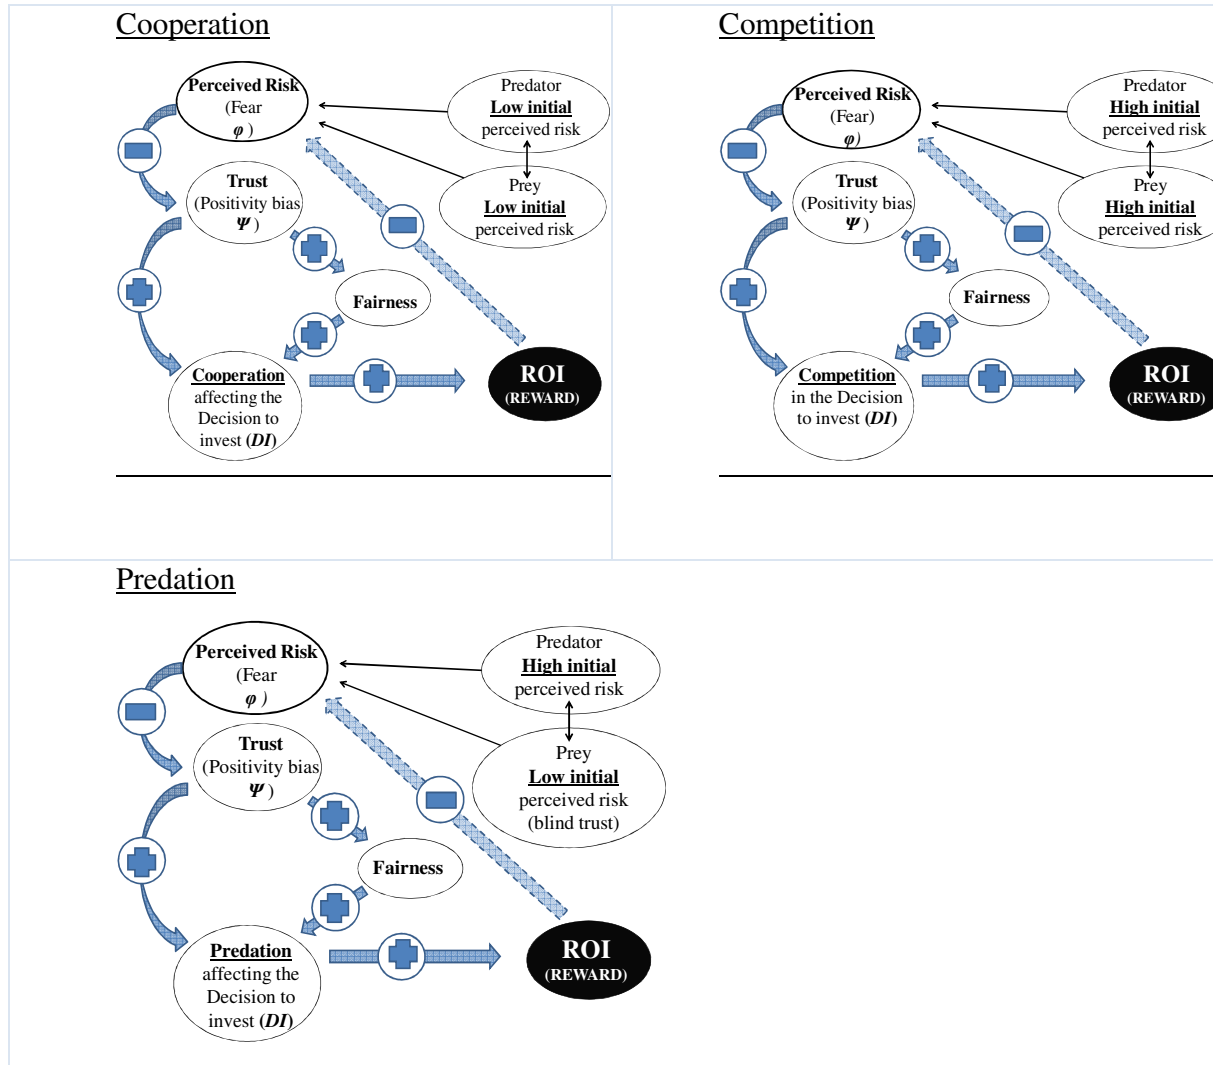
Cooperation

Perceived Risk (Fear $\varphi$ )

Predator Low initial perceived risk

Prey Low initial perceived risk

Trust (Positivity bias $\Psi$ )

Fairness

Cooperation affecting the Decision to invest (DI)

ROI (REWARD)

Competition

Perceived Risk (Fear) $\varphi$)

Predator High initial perceived risk

Prey High initial perceived risk

Trust (Positivity bias $\Psi$ )

Fairness

Competition in the Decision to invest (DI)

ROI (REWARD)

Predation

Perceived Risk (Fear $\varphi$ )

Predator High initial perceived risk

Prey Low initial perceived risk (blind trust)

Trust (Positivity bias $\Psi$ )

Fairness

Predation affecting the Decision to invest (DI)

ROI (REWARD)